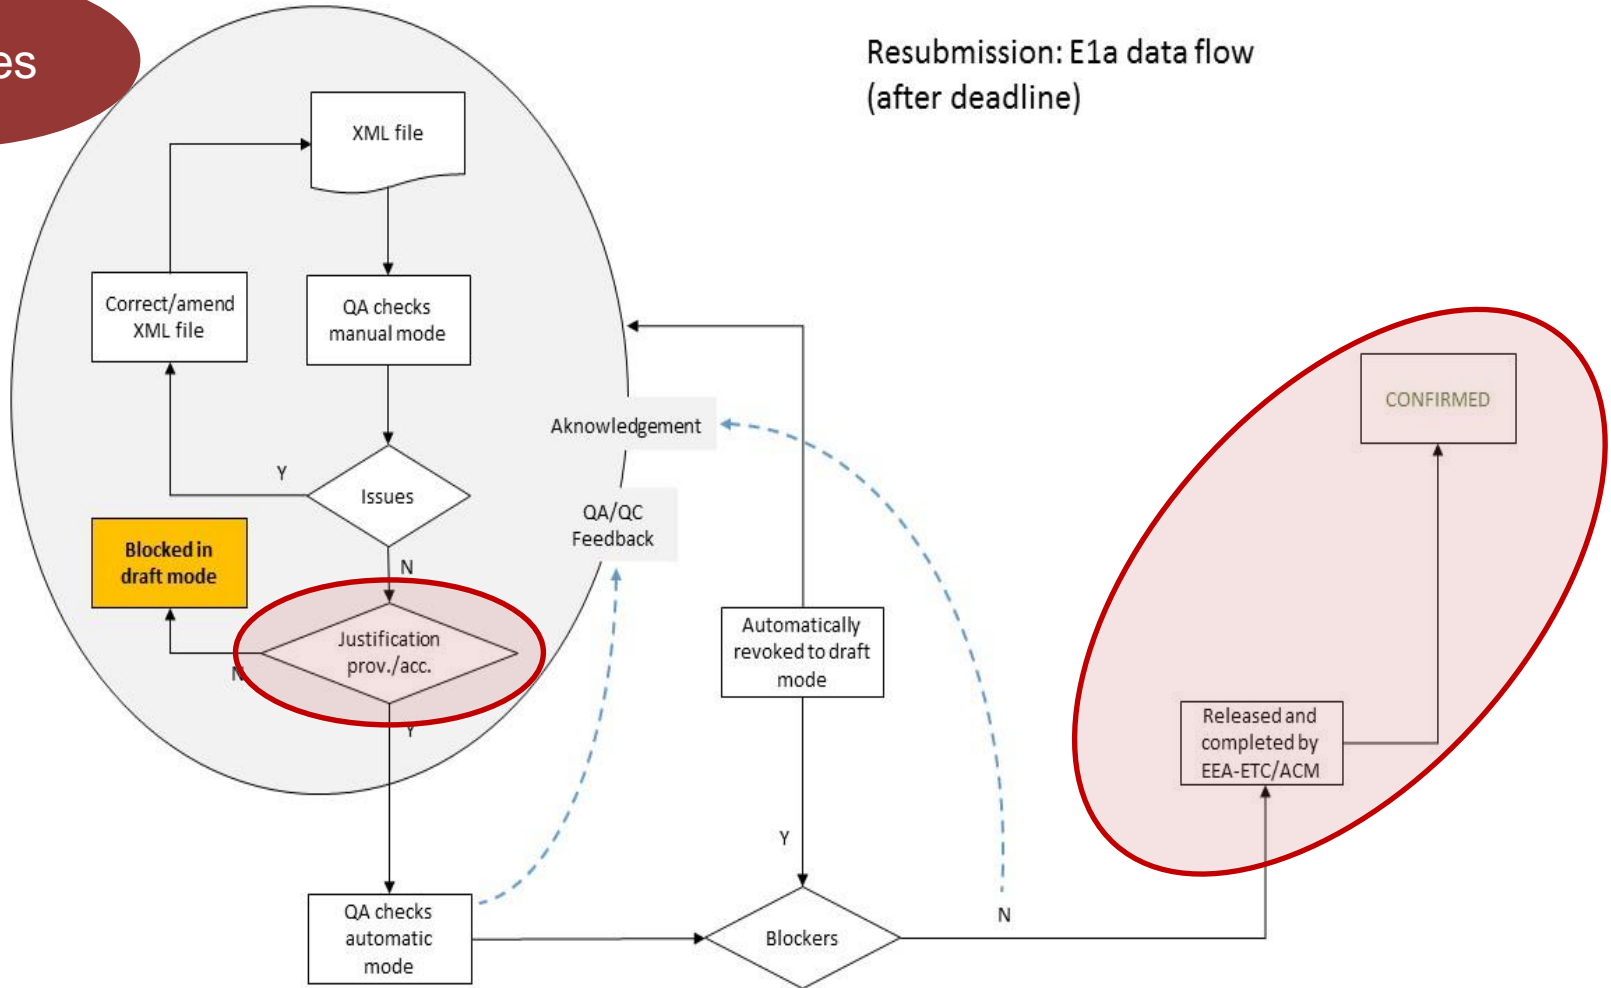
es

Resubmission: E1a data flow (after deadline)

XML file

Correct/amend XML file

QA checks manual mode

Y

Issues

N

Blocked in draft mode

N

Justification prov./acc.

Y

Aknowledgement

QA/QC Feedback

Automatically revoked to draft mode

Y

CONFIRMED

Released and completed by EEA-ETC/ACM

N

QA checks automatic mode

Blockers